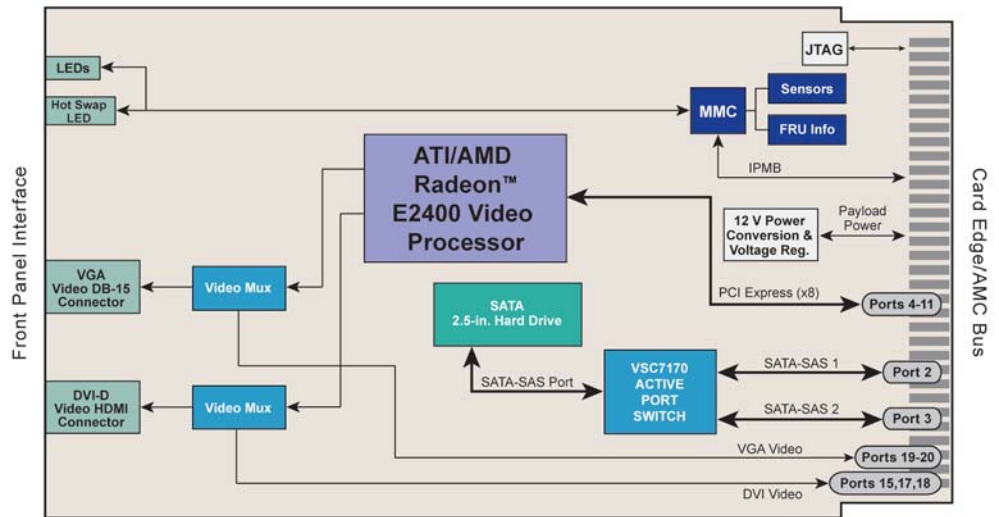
Front Panel Interface

LEDs

Hot Swap LED

JTAG

MMC

Sensors

FRU Info

ATI/AMD Radeon™ E2400 Video Processor

IPMB

12 V Power Conversion & Voltage Reg.

Payload Power

VGA Video DB-15 Connector

Video Mux

PCI Express (x8)

Ports 4-11

SATA 2.5-in. Hard Drive

SATA-SAS Port

VSC7170 ACTIVE PORT SWITCH

SATA-SAS 1

Port 2

DVI-D Video HDMI Connector

Video Mux

SATA-SAS 2

Port 3

VGA Video

Ports 19-20

DVI Video

Ports 15,17,18

Card Edge/AMC Bus